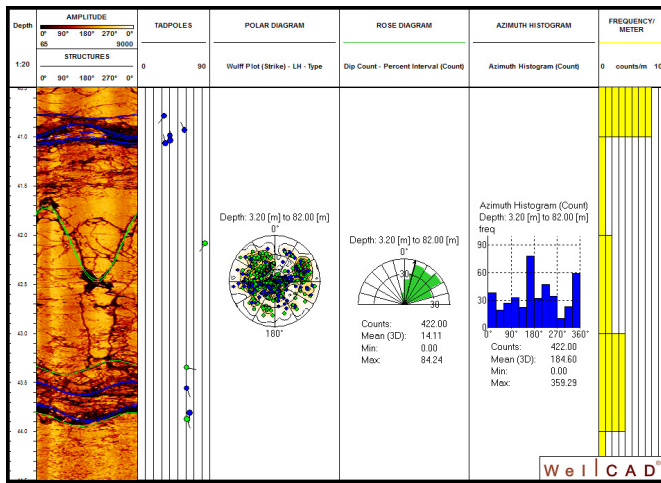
| Depth | AMPLITUDE | TADPOLES | POLAR DIAGRAM | ROSE DIAGRAM | AZIMUTH HISTOGRAM | FREQUENCY/METER |
|---|---|---|---|---|---|---|
| | 0° 90° 180° 270° 0° | | | | | |
| | 65 9000 | | | | | |
| | STRUCTURES | | | | | |
| 1:20 | 0° 90° 180° 270° 0° | 0 90 | Wulff Plot (Strike) - LH - Type | Dip Count - Percent Interval (Count) | Azimuth Histogram (Count) | 0 counts/m 10 |

41.0

41.5

42.0

42.5

43.0

43.5

44.0

Depth: 3.20 [m] to 82.00 [m]
0°
180°

Depth: 3.20 [m] to 82.00 [m]
0°
30
30

Counts: 422.00
Mean (3D): 14.11
Min: 0.00
Max: 84.24

Azimuth Histogram (Count)
Depth: 3.20 [m] to 82.00 [m]
freq
90
60
30
0° 90° 180° 270° 360°

Counts: 422.00
Mean (3D): 184.60
Min: 0.00
Max: 359.29

WellCAD®